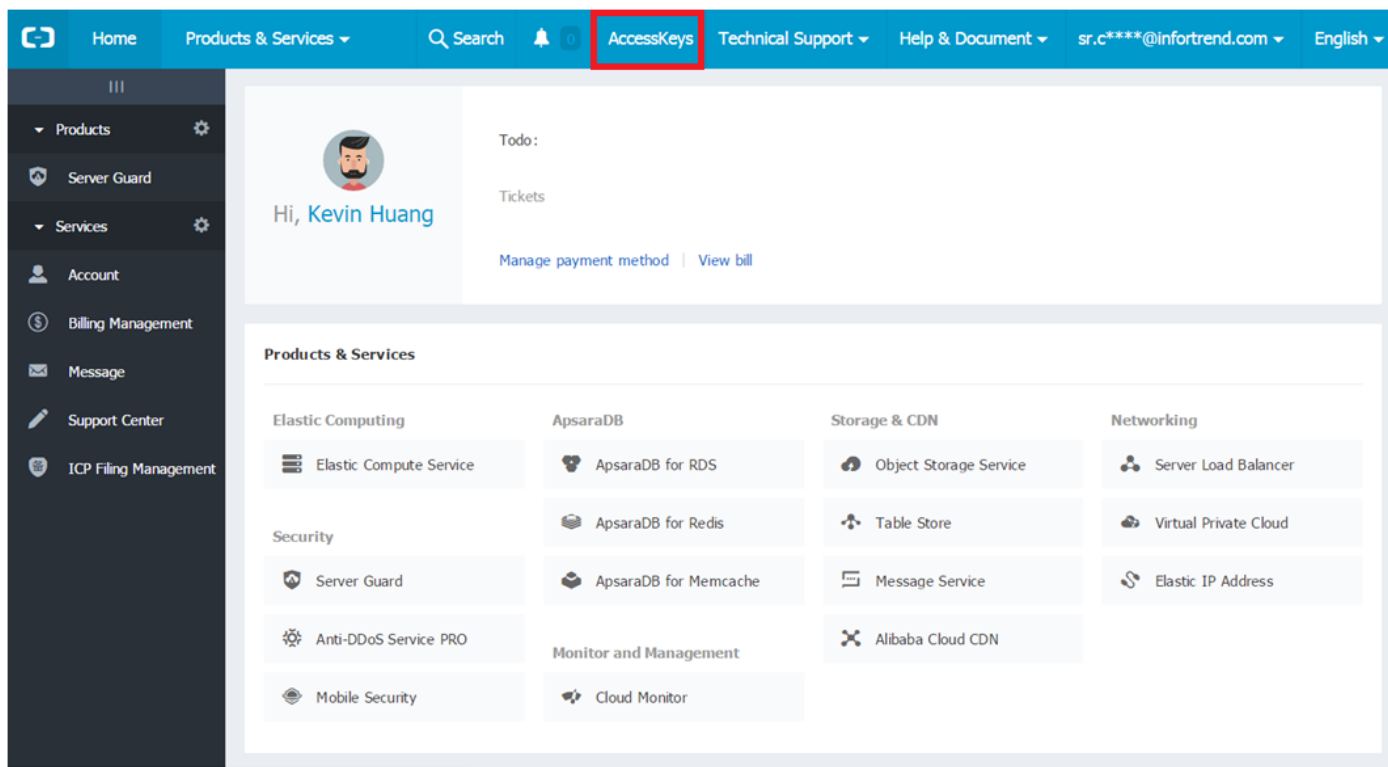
Home Products & Services Search 0 AccessKeys Technical Support Help & Document sr.c****@infortrend.com English

Products

Server Guard

Services

Account

Billing Management

Message

Support Center

ICP Filing Management

Hi, Kevin Huang

Todo:

Tickets

Manage payment method | View bill

Products & Services

Elastic Computing

Elastic Compute Service

Security

Server Guard

Anti-DDoS Service PRO

Mobile Security

ApsaraDB

ApsaraDB for RDS

ApsaraDB for Redis

ApsaraDB for Memcache

Monitor and Management

Cloud Monitor

Storage & CDN

Object Storage Service

Table Store

Message Service

Alibaba Cloud CDN

Networking

Server Load Balancer

Virtual Private Cloud

Elastic IP Address